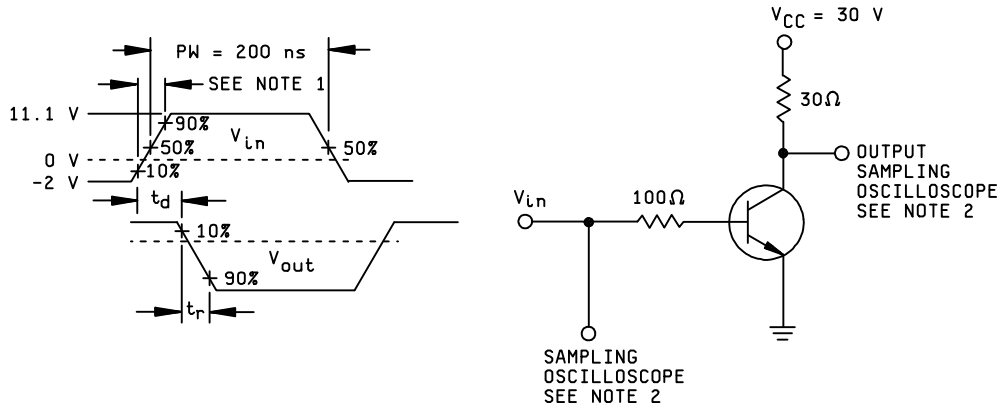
PW = 200 ns

SEE NOTE 1

11.1 V

90%

50%

$V_{in}$

50%

0 V

10%

-2 V

$t_d$

10%

$V_{out}$

90%

$t_r$

$V_{CC}$ = 30 V

30Ω

OUTPUT
SAMPLING
OSCILLOSCOPE
SEE NOTE 2

$V_{in}$

100Ω

SAMPLING
OSCILLOSCOPE
SEE NOTE 2